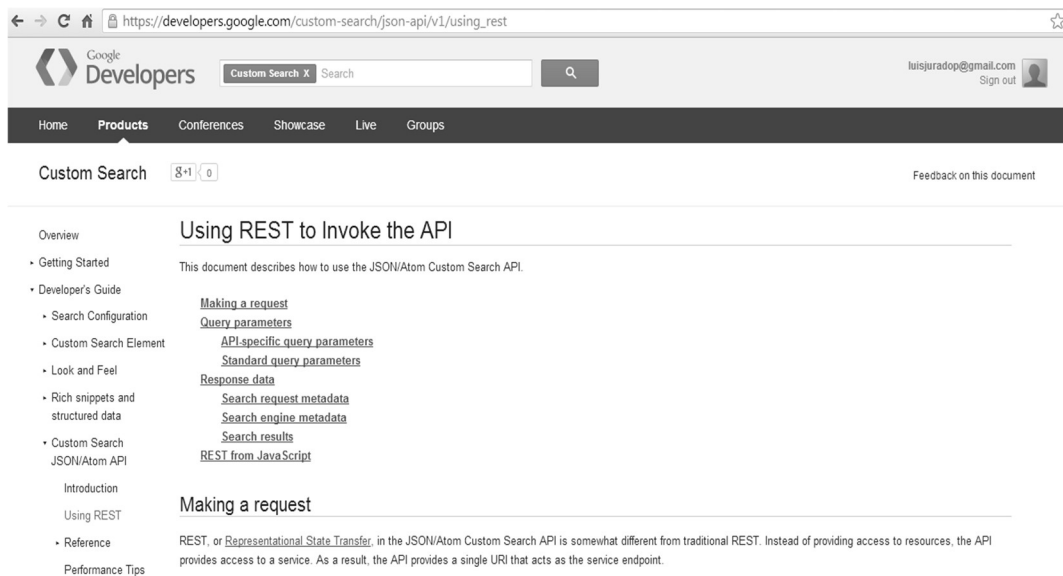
https://developers.google.com/custom-search/json-api/v1/using_rest

Google Developers

Custom Search X Search

luisjuradop@gmail.com
Sign out

Home Products Conferences Showcase Live Groups

Custom Search

8+1 0

Feedback on this document

Overview
▸ Getting Started
▾ Developer's Guide
▸ Search Configuration
▸ Custom Search Element
▸ Look and Feel
▸ Rich snippets and structured data
▾ Custom Search JSON/Atom API
Introduction
Using REST
▸ Reference
Performance Tips

Using REST to Invoke the API

This document describes how to use the JSON/Atom Custom Search API.

Making a request
Query parameters
API-specific query parameters
Standard query parameters
Response data
Search request metadata
Search engine metadata
Search results
REST from JavaScript

Making a request

REST, or Representational State Transfer, in the JSON/Atom Custom Search API is somewhat different from traditional REST. Instead of providing access to resources, the API provides access to a service. As a result, the API provides a single URI that acts as the service endpoint.